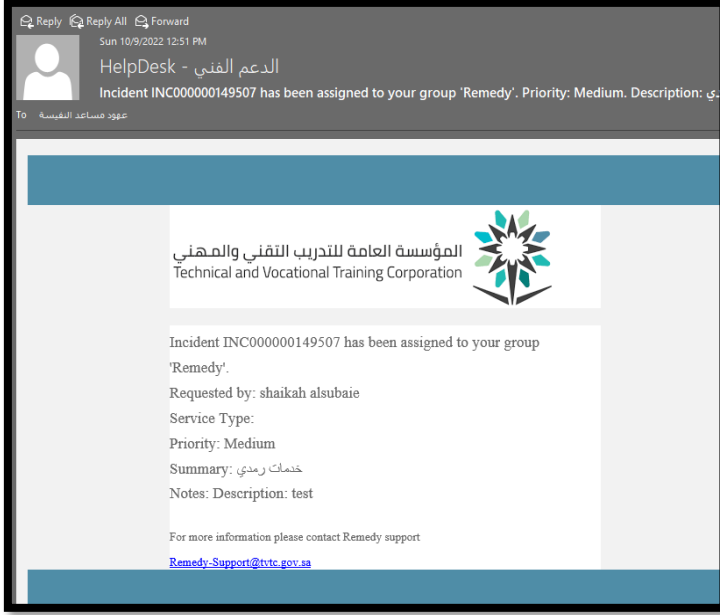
Reply Reply All Forward
Sun 10/9/2022 12:51 PM
HelpDesk - الدعم الفني
Incident INC000000149507 has been assigned to your group 'Remedy'. Priority: Medium. Description: ي
To عهود مساعد النفيسة

المؤسسة العامة للتدريب التقني والمهني
Technical and Vocational Training Corporation

Incident INC000000149507 has been assigned to your group 'Remedy'.
Requested by: shaikah alsubaie
Service Type:
Priority: Medium
Summary: خدمات رمدي
Notes: Description: test

For more information please contact Remedy support
Remedy-Support@tvtc.gov.sa